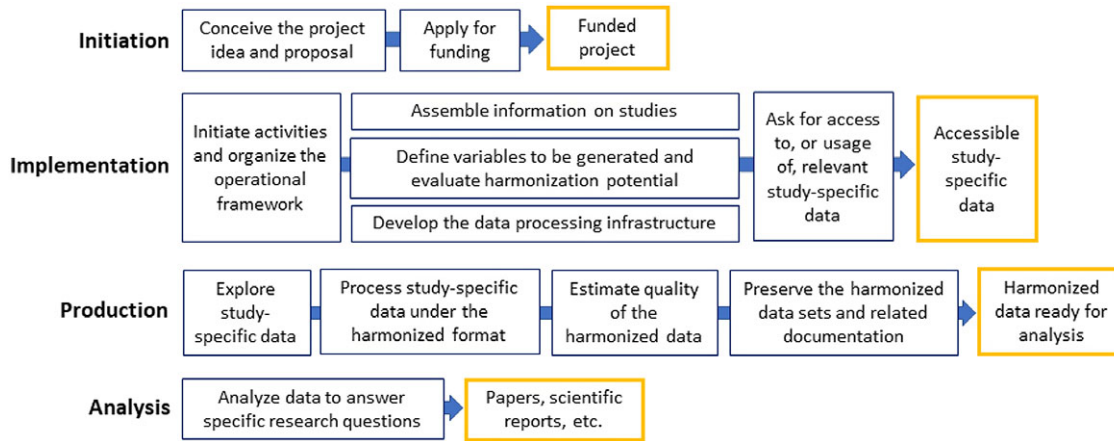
Initiation

Conceive the project idea and proposal

Apply for funding

Funded project

Implementation

Initiate activities and organize the operational framework

Assemble information on studies

Define variables to be generated and evaluate harmonization potential

Develop the data processing infrastructure

Ask for access to, or usage of, relevant study-specific data

Accessible study-specific data

Production

Explore study-specific data

Process study-specific data under the harmonized format

Estimate quality of the harmonized data

Preserve the harmonized data sets and related documentation

Harmonized data ready for analysis

Analysis

Analyze data to answer specific research questions

Papers, scientific reports, etc.